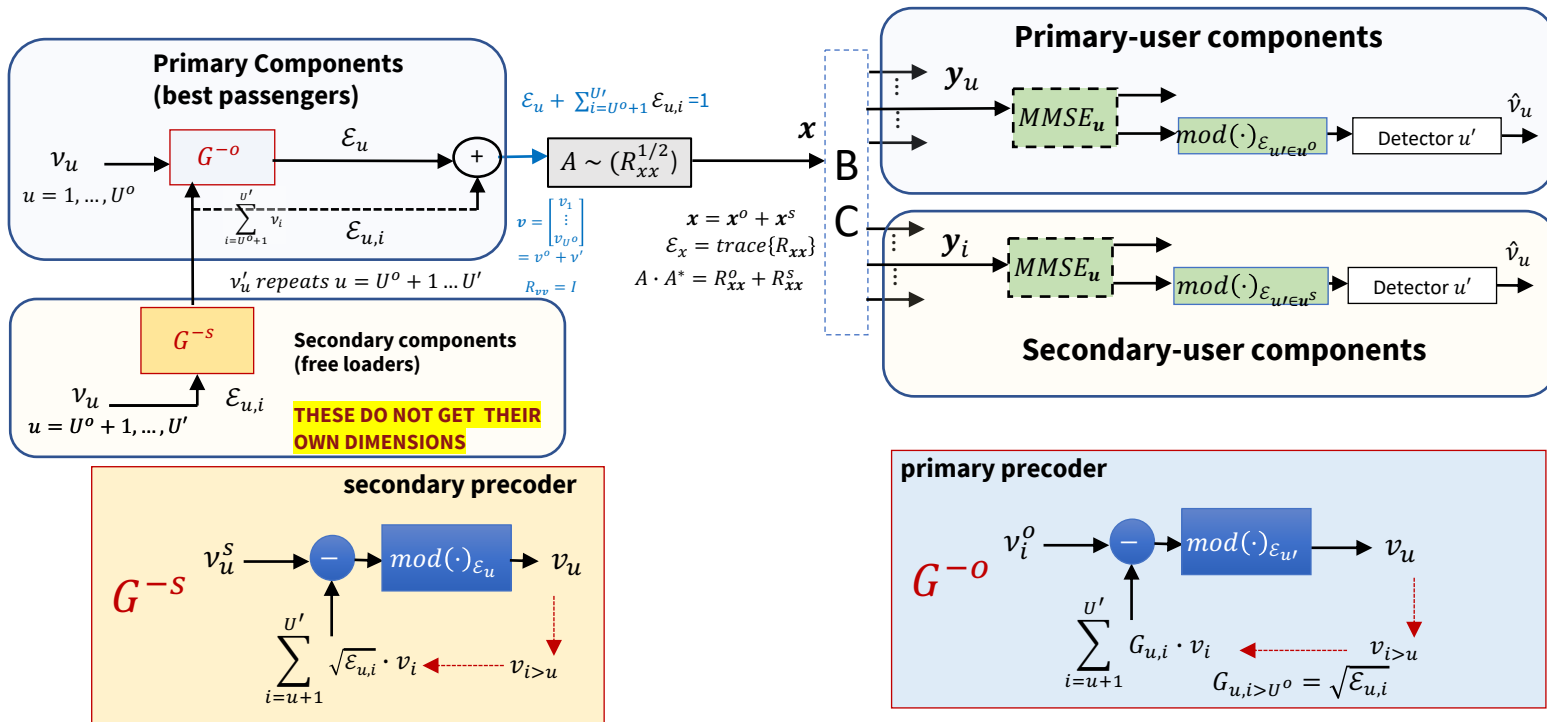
Primary Components (best passengers)

$\nu_u$
$u = 1, \dots, U^o$

$G^{-o}$

$\mathcal{E}_u$

+

$\sum_{i=U^o+1}^{U'} \nu_i$

$\mathcal{E}_{u,i}$

$\mathcal{E}_u + \sum_{i=U^o+1}^{U'} \mathcal{E}_{u,i} = 1$

$A \sim (R_{xx}^{1/2})$

$\boldsymbol{v} = \begin{bmatrix} v_1 \\ \vdots \\ v_{U^o} \end{bmatrix} = v^o + v'$

$R_{vv} = I$

$\nu'_u$ repeats $u = U^o + 1 \dots U'$

$\boldsymbol{x}$

$\boldsymbol{x} = \boldsymbol{x}^o + \boldsymbol{x}^s$
$\mathcal{E}_x = trace\{R_{\boldsymbol{xx}}\}$
$A \cdot A^* = R_{\boldsymbol{xx}}^o + R_{\boldsymbol{xx}}^s$

$G^{-s}$

Secondary components (free loaders)

$\nu_u$
$u = U^o + 1, \dots, U'$

$\mathcal{E}_{u,i}$

THESE DO NOT GET THEIR OWN DIMENSIONS

B
C

Primary-user components

$\boldsymbol{y}_u$

$MMSE_{\boldsymbol{u}}$

$mod(\cdot)_{\mathcal{E}_{u' \in \boldsymbol{u}^o}}$

Detector $u'$

$\hat{\nu}_u$

$\boldsymbol{y}_i$

$MMSE_{\boldsymbol{u}}$

$mod(\cdot)_{\mathcal{E}_{u' \in \boldsymbol{u}^s}}$

Detector $u'$

$\hat{\nu}_u$

Secondary-user components

secondary precoder

$G^{-s}$

$\nu_u^S$

−

$mod(\cdot)_{\mathcal{E}_u}$

$\nu_u$

$\sum_{i=u+1}^{U'} \sqrt{\mathcal{E}_{u,i}} \cdot \nu_i$

$\nu_{i>u}$

primary precoder

$G^{-o}$

$\nu_i^o$

−

$mod(\cdot)_{\mathcal{E}_{u'}}$

$\nu_u$

$\sum_{i=u+1}^{U'} G_{u,i} \cdot \nu_i$

$\nu_{i>u}$

$G_{u,i>U^o} = \sqrt{\mathcal{E}_{u,i}}$